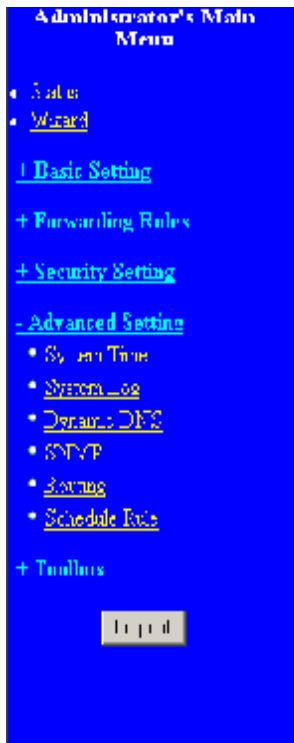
Administrator's Main Menu

• Status
• Wizard

+ Basic Setting

+ Forwarding Rules

+ Security Setting

- Advanced Setting
• System Time
• System Log
• Dynamic DNS
• SNMP
• Routing
• Schedule Rule

+ Toolbox

Logout